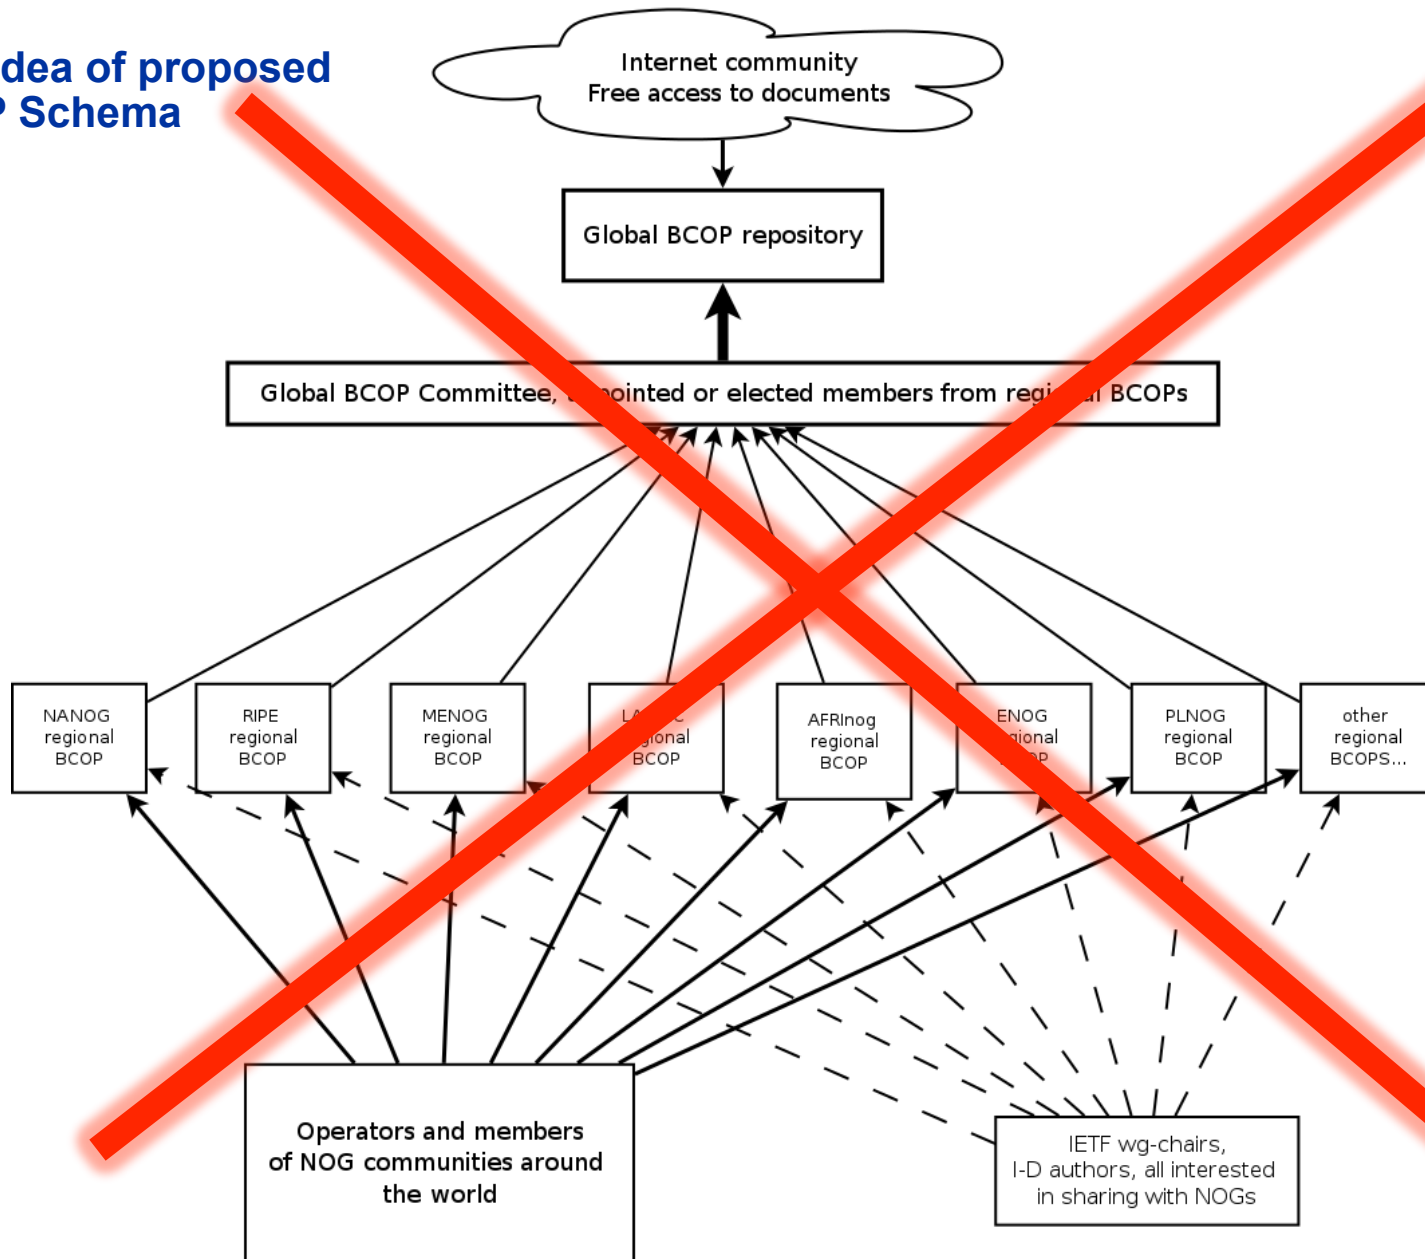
dea of proposed
Schema

Internet community
Free access to documents

Global BCOP repository

Global BCOP Committee, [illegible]pointed or elected members from regi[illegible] BCOPs

NANOG regional BCOP

RIPE regional BCOP

MENOG regional BCOP

LA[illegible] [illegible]gional BCOP

AFRInog regional BCOP

ENOG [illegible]gional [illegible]

PLNOG regional BCOP

other regional BCOPS...

Operators and members of NOG communities around the world

IETF wg-chairs, I-D authors, all interested in sharing with NOGs